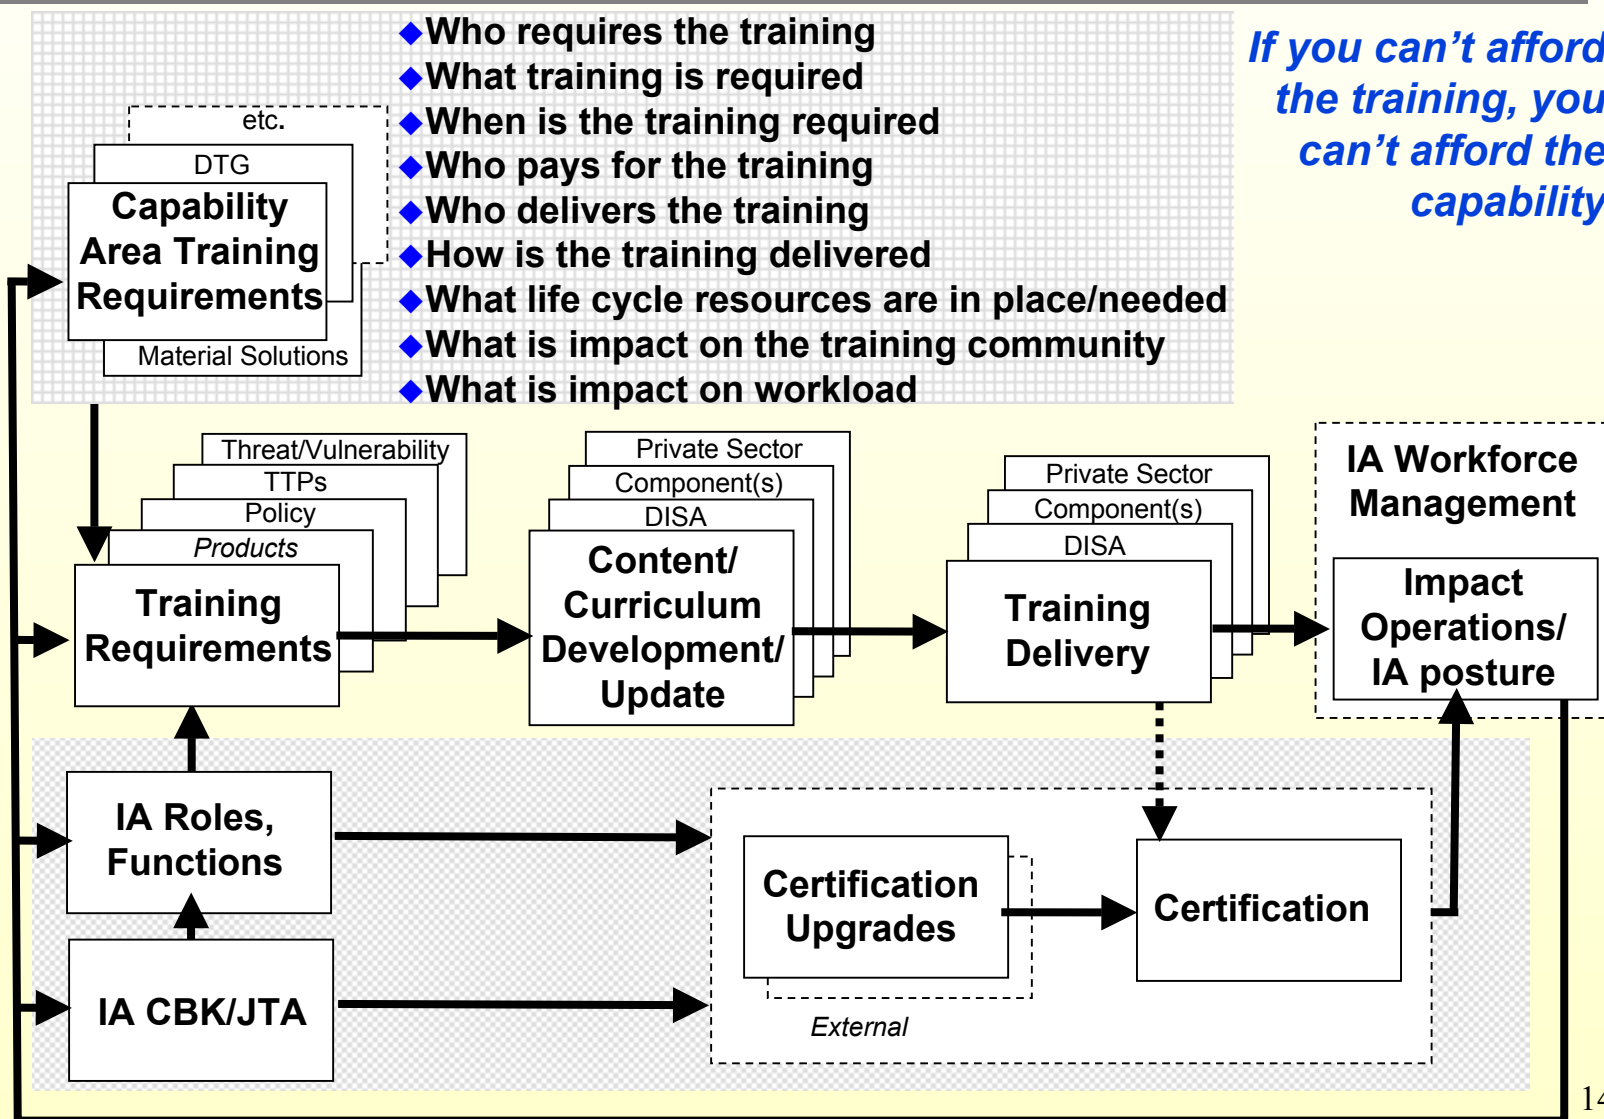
◆Who requires the training
◆What training is required
◆When is the training required
◆Who pays for the training
◆Who delivers the training
◆How is the training delivered
◆What life cycle resources are in place/needed
◆What is impact on the training community
◆What is impact on workload

If you can't afford the training, you can't afford the capability

etc.
DTG
Capability Area Training Requirements
Material Solutions

Threat/Vulnerability
TTPs
Policy
Products
Training Requirements

Private Sector
Component(s)
DISA
Content/ Curriculum Development/ Update

Private Sector
Component(s)
DISA
Training Delivery

IA Workforce Management
Impact Operations/ IA posture

IA Roles, Functions

IA CBK/JTA

Certification Upgrades
External
Certification

14